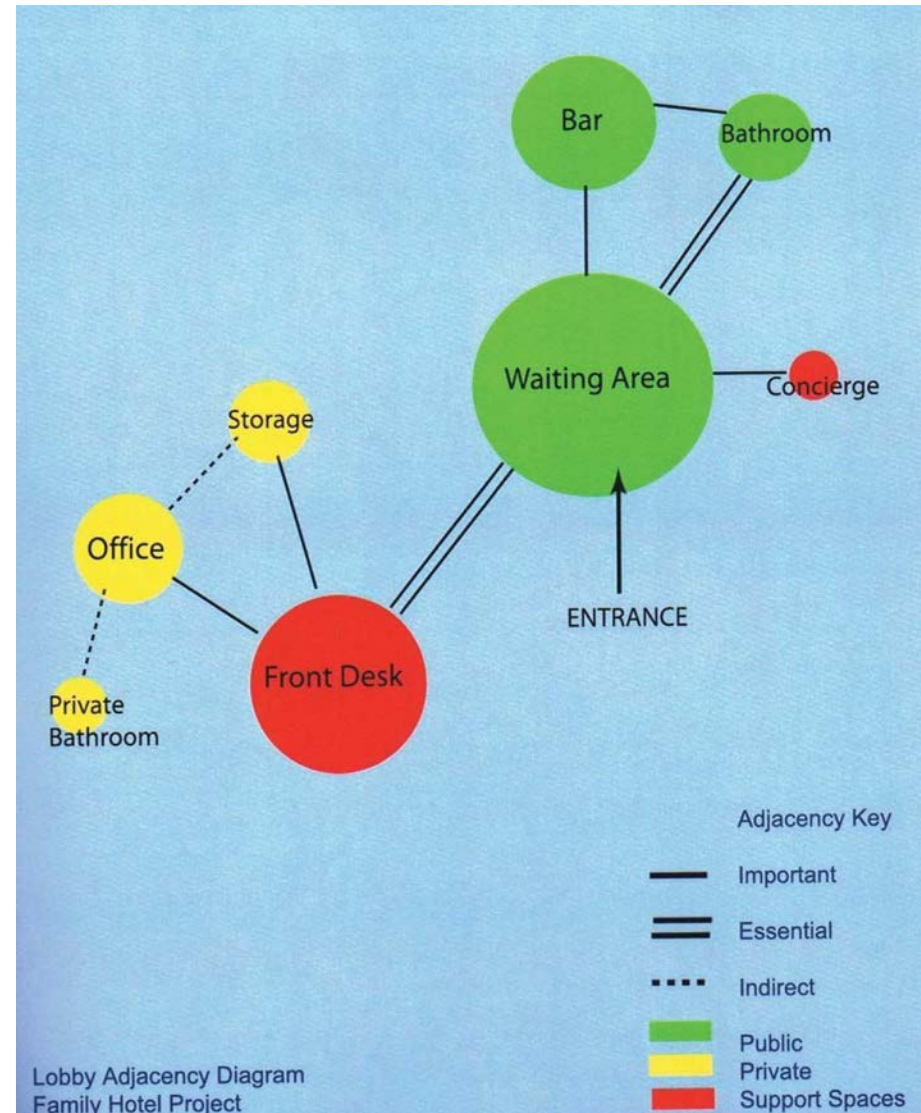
Bar

Bathroom

Waiting Area

Concierge

Storage

Office

Private Bathroom

Front Desk

ENTRANCE

Adjacency Key

Important

Essential

Indirect

Public

Private

Support Spaces

Lobby Adjacency Diagram
Family Hotel Project